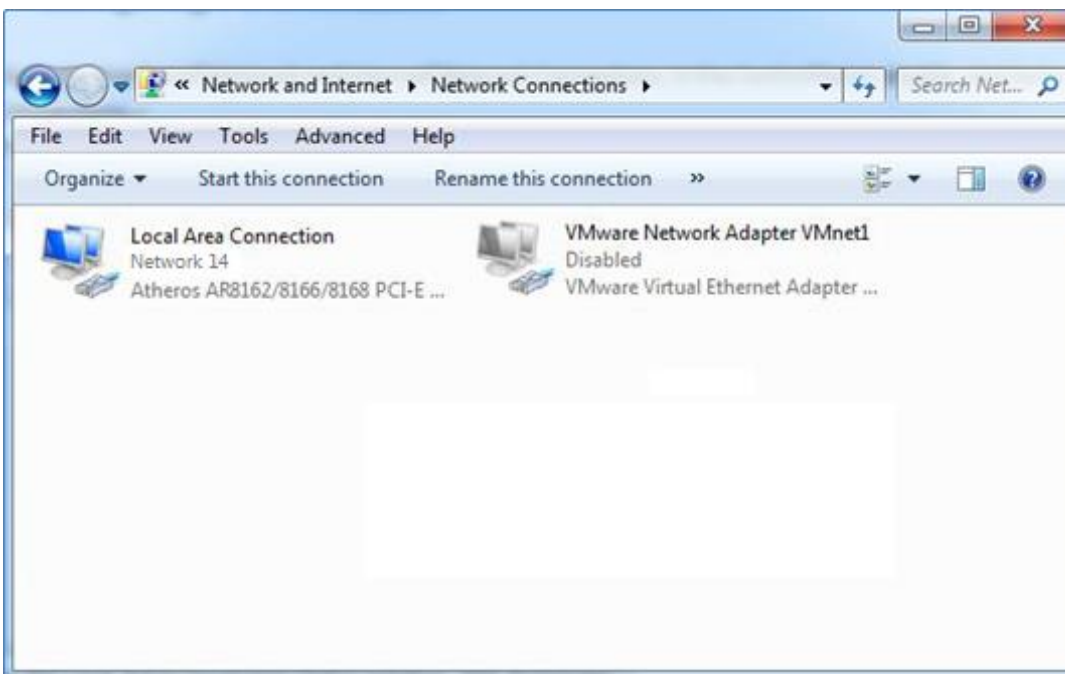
« Network and Internet ▸ Network Connections ▸

Search Net...

File Edit View Tools Advanced Help

Organize ▾ Start this connection Rename this connection »

Local Area Connection
Network 14
Atheros AR8162/8166/8168 PCI-E ...

VMware Network Adapter VMnet1
Disabled
VMware Virtual Ethernet Adapter ...